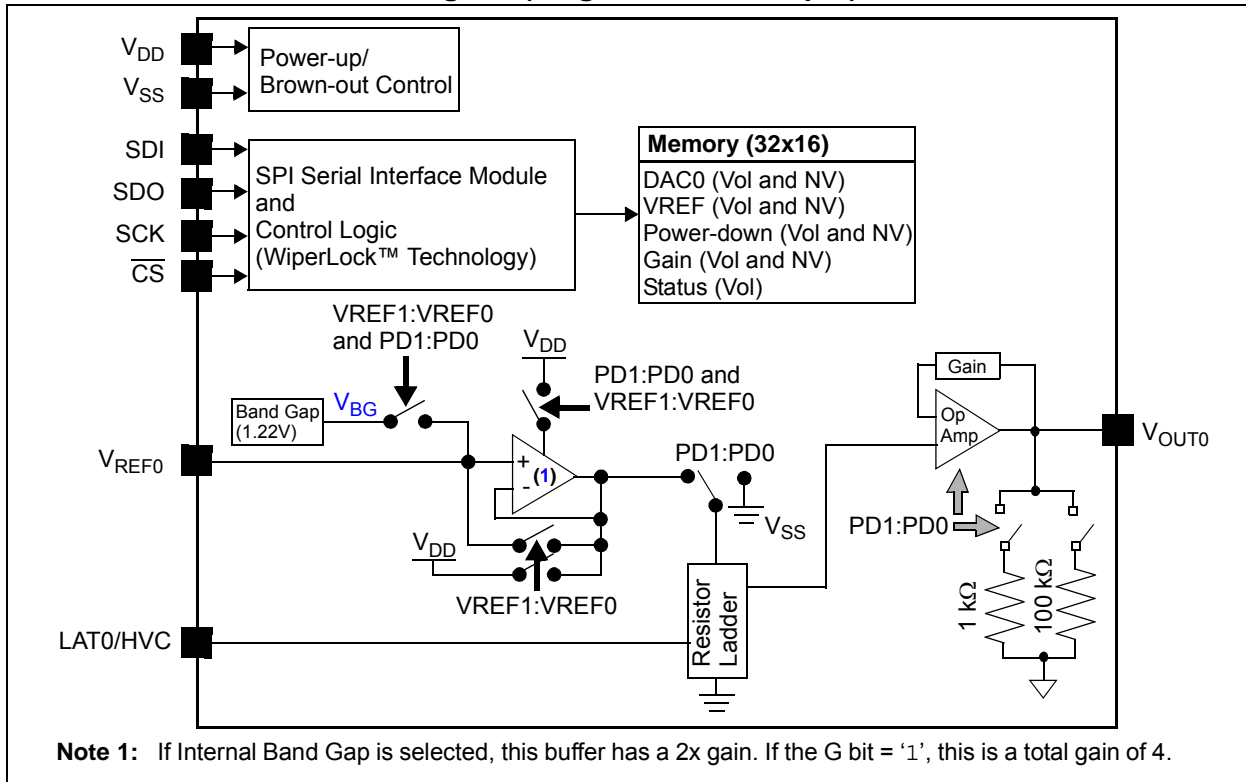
$V_{DD}$

$V_{SS}$

SDI

SDO

SCK

$\overline{CS}$

Power-up/
Brown-out Control

SPI Serial Interface Module and Control Logic (WiperLock™ Technology)

**Memory (32x16)**
DAC0 (Vol and NV)
VREF (Vol and NV)
Power-down (Vol and NV)
Gain (Vol and NV)
Status (Vol)

VREF1:VREF0 and PD1:PD0

$V_{DD}$

PD1:PD0 and VREF1:VREF0

Band Gap (1.22V)

$V_{BG}$

$V_{REF0}$

+
(1)
-

PD1:PD0

$V_{SS}$

$V_{DD}$

VREF1:VREF0

Gain

Op Amp

$V_{OUT0}$

PD1:PD0

1 kΩ

100 kΩ

Resistor Ladder

LAT0/HVC

**Note 1:** If Internal Band Gap is selected, this buffer has a 2x gain. If the G bit = '1', this is a total gain of 4.